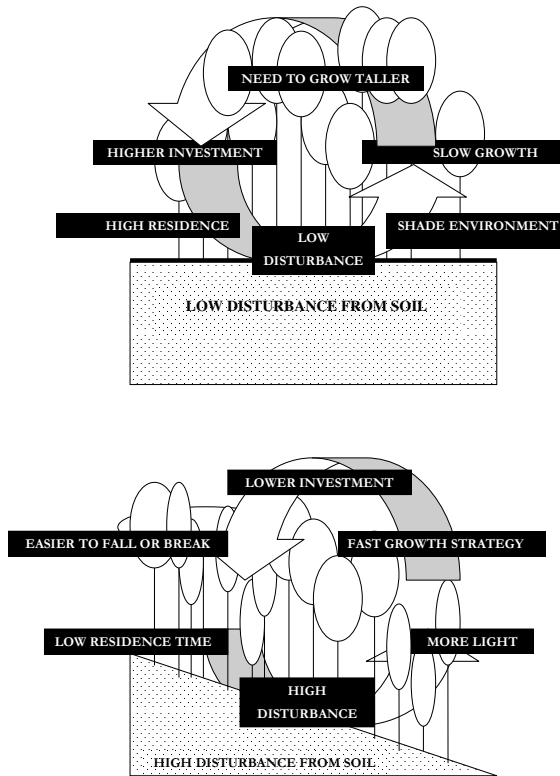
NEED TO GROW TALLER

HIGHER INVESTMENT

SLOW GROWTH

HIGH RESIDENCE

LOW DISTURBANCE

SHADE ENVIRONMENT

LOW DISTURBANCE FROM SOIL

LOWER INVESTMENT

EASIER TO FALL OR BREAK

FAST GROWTH STRATEGY

LOW RESIDENCE TIME

MORE LIGHT

HIGH DISTURBANCE

HIGH DISTURBANCE FROM SOIL